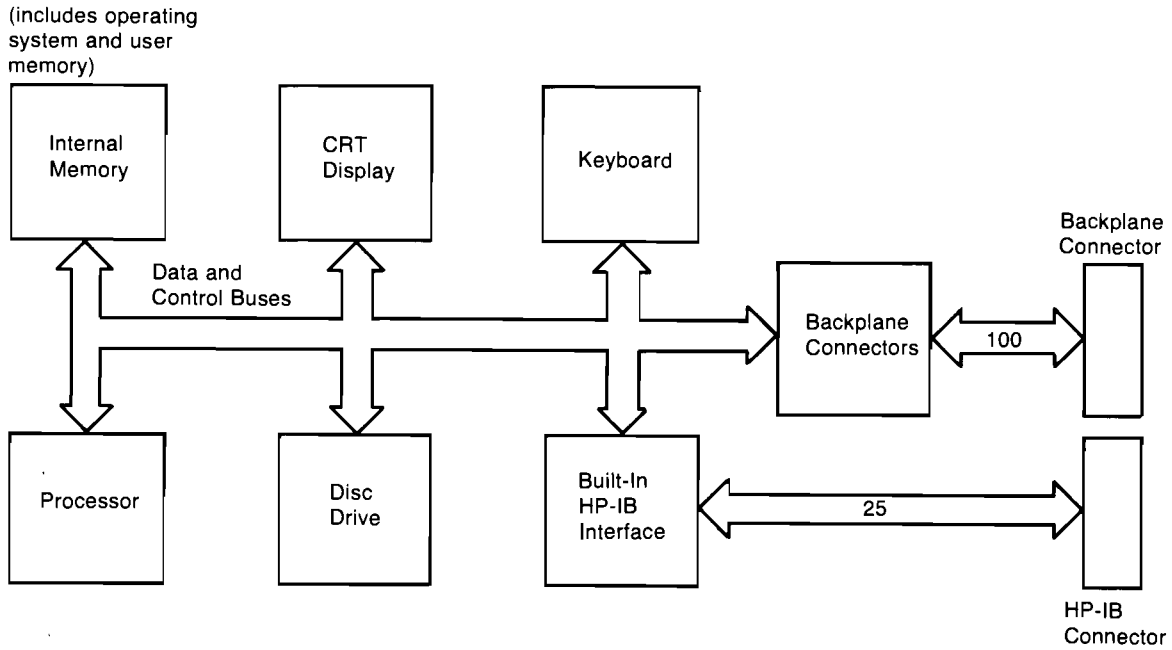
(includes operating system and user memory)

Internal Memory

CRT Display

Keyboard

Backplane Connector

Data and Control Buses

Backplane Connectors

100

Processor

Disc Drive

Built-In HP-IB Interface

25

HP-IB Connector